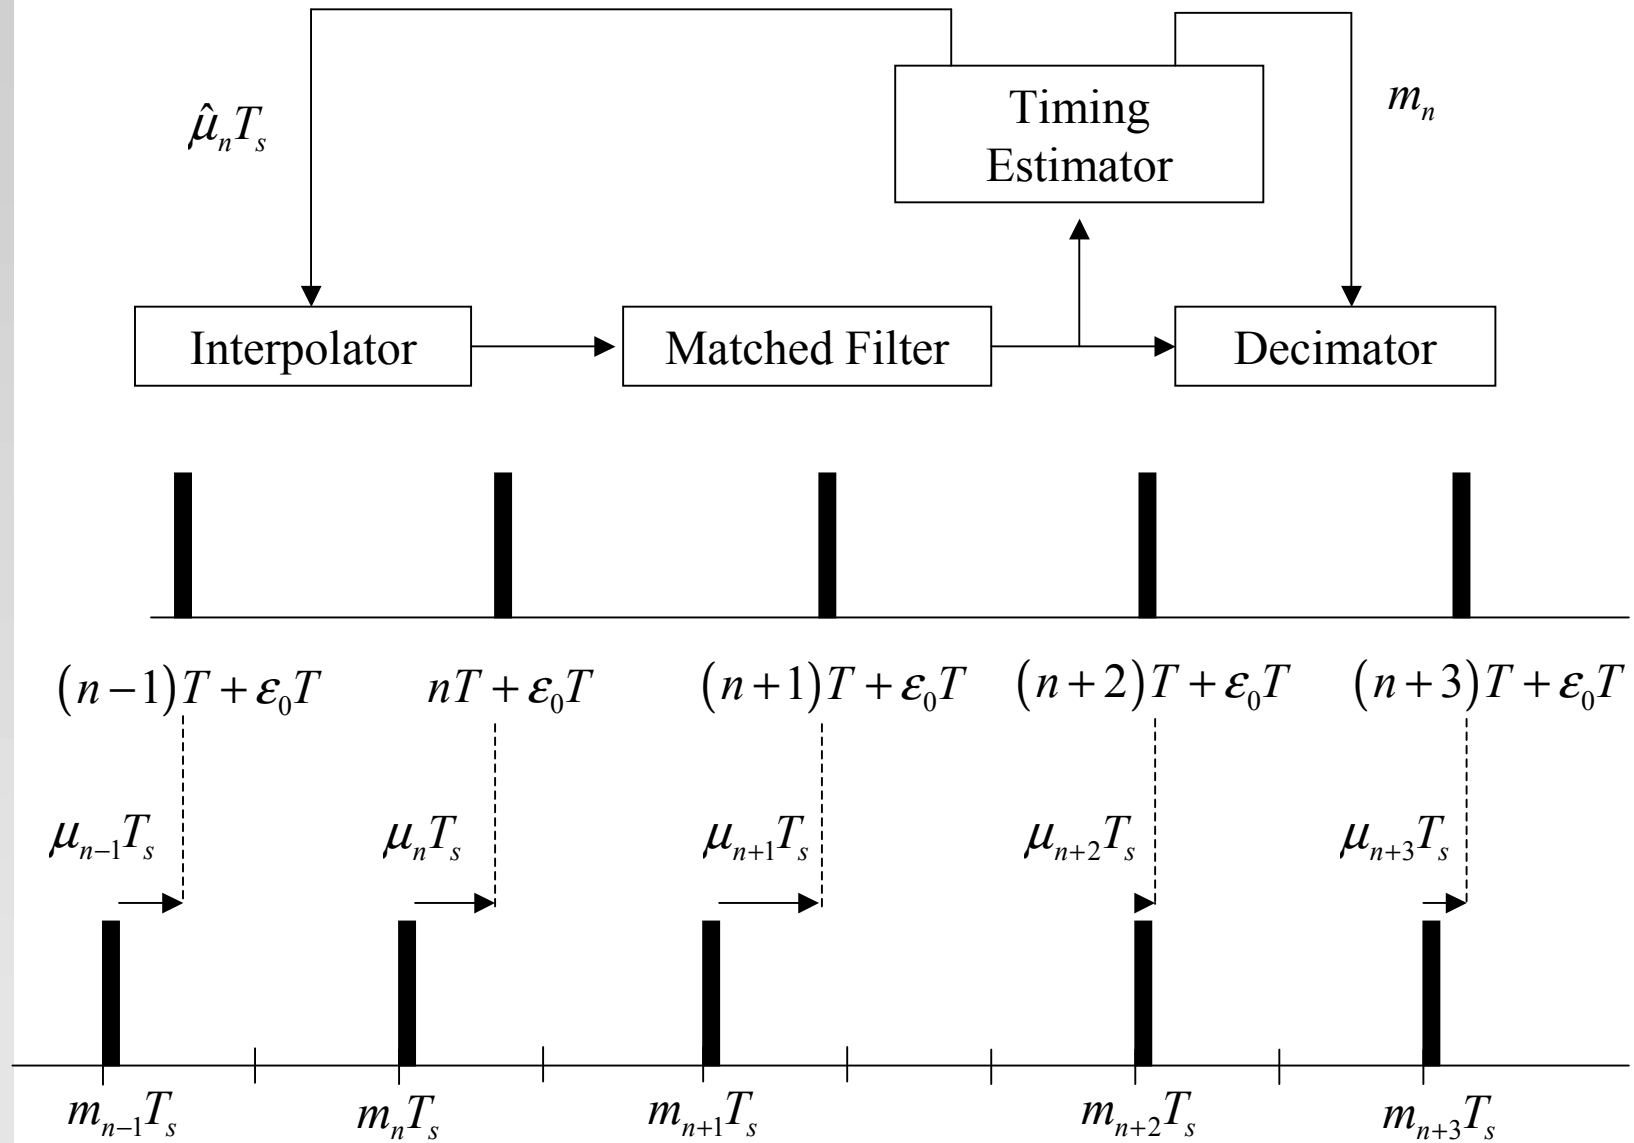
$\hat{\mu}_n T_s$

Timing Estimator

$m_n$

Interpolator

Matched Filter

Decimator

$(n-1)T+\varepsilon_0 T$

$nT+\varepsilon_0 T$

$(n+1)T+\varepsilon_0 T$

$(n+2)T+\varepsilon_0 T$

$(n+3)T+\varepsilon_0 T$

$\mu_{n-1}T_s$

$\mu_n T_s$

$\mu_{n+1}T_s$

$\mu_{n+2}T_s$

$\mu_{n+3}T_s$

$m_{n-1}T_s$

$m_n T_s$

$m_{n+1}T_s$

$m_{n+2}T_s$

$m_{n+3}T_s$